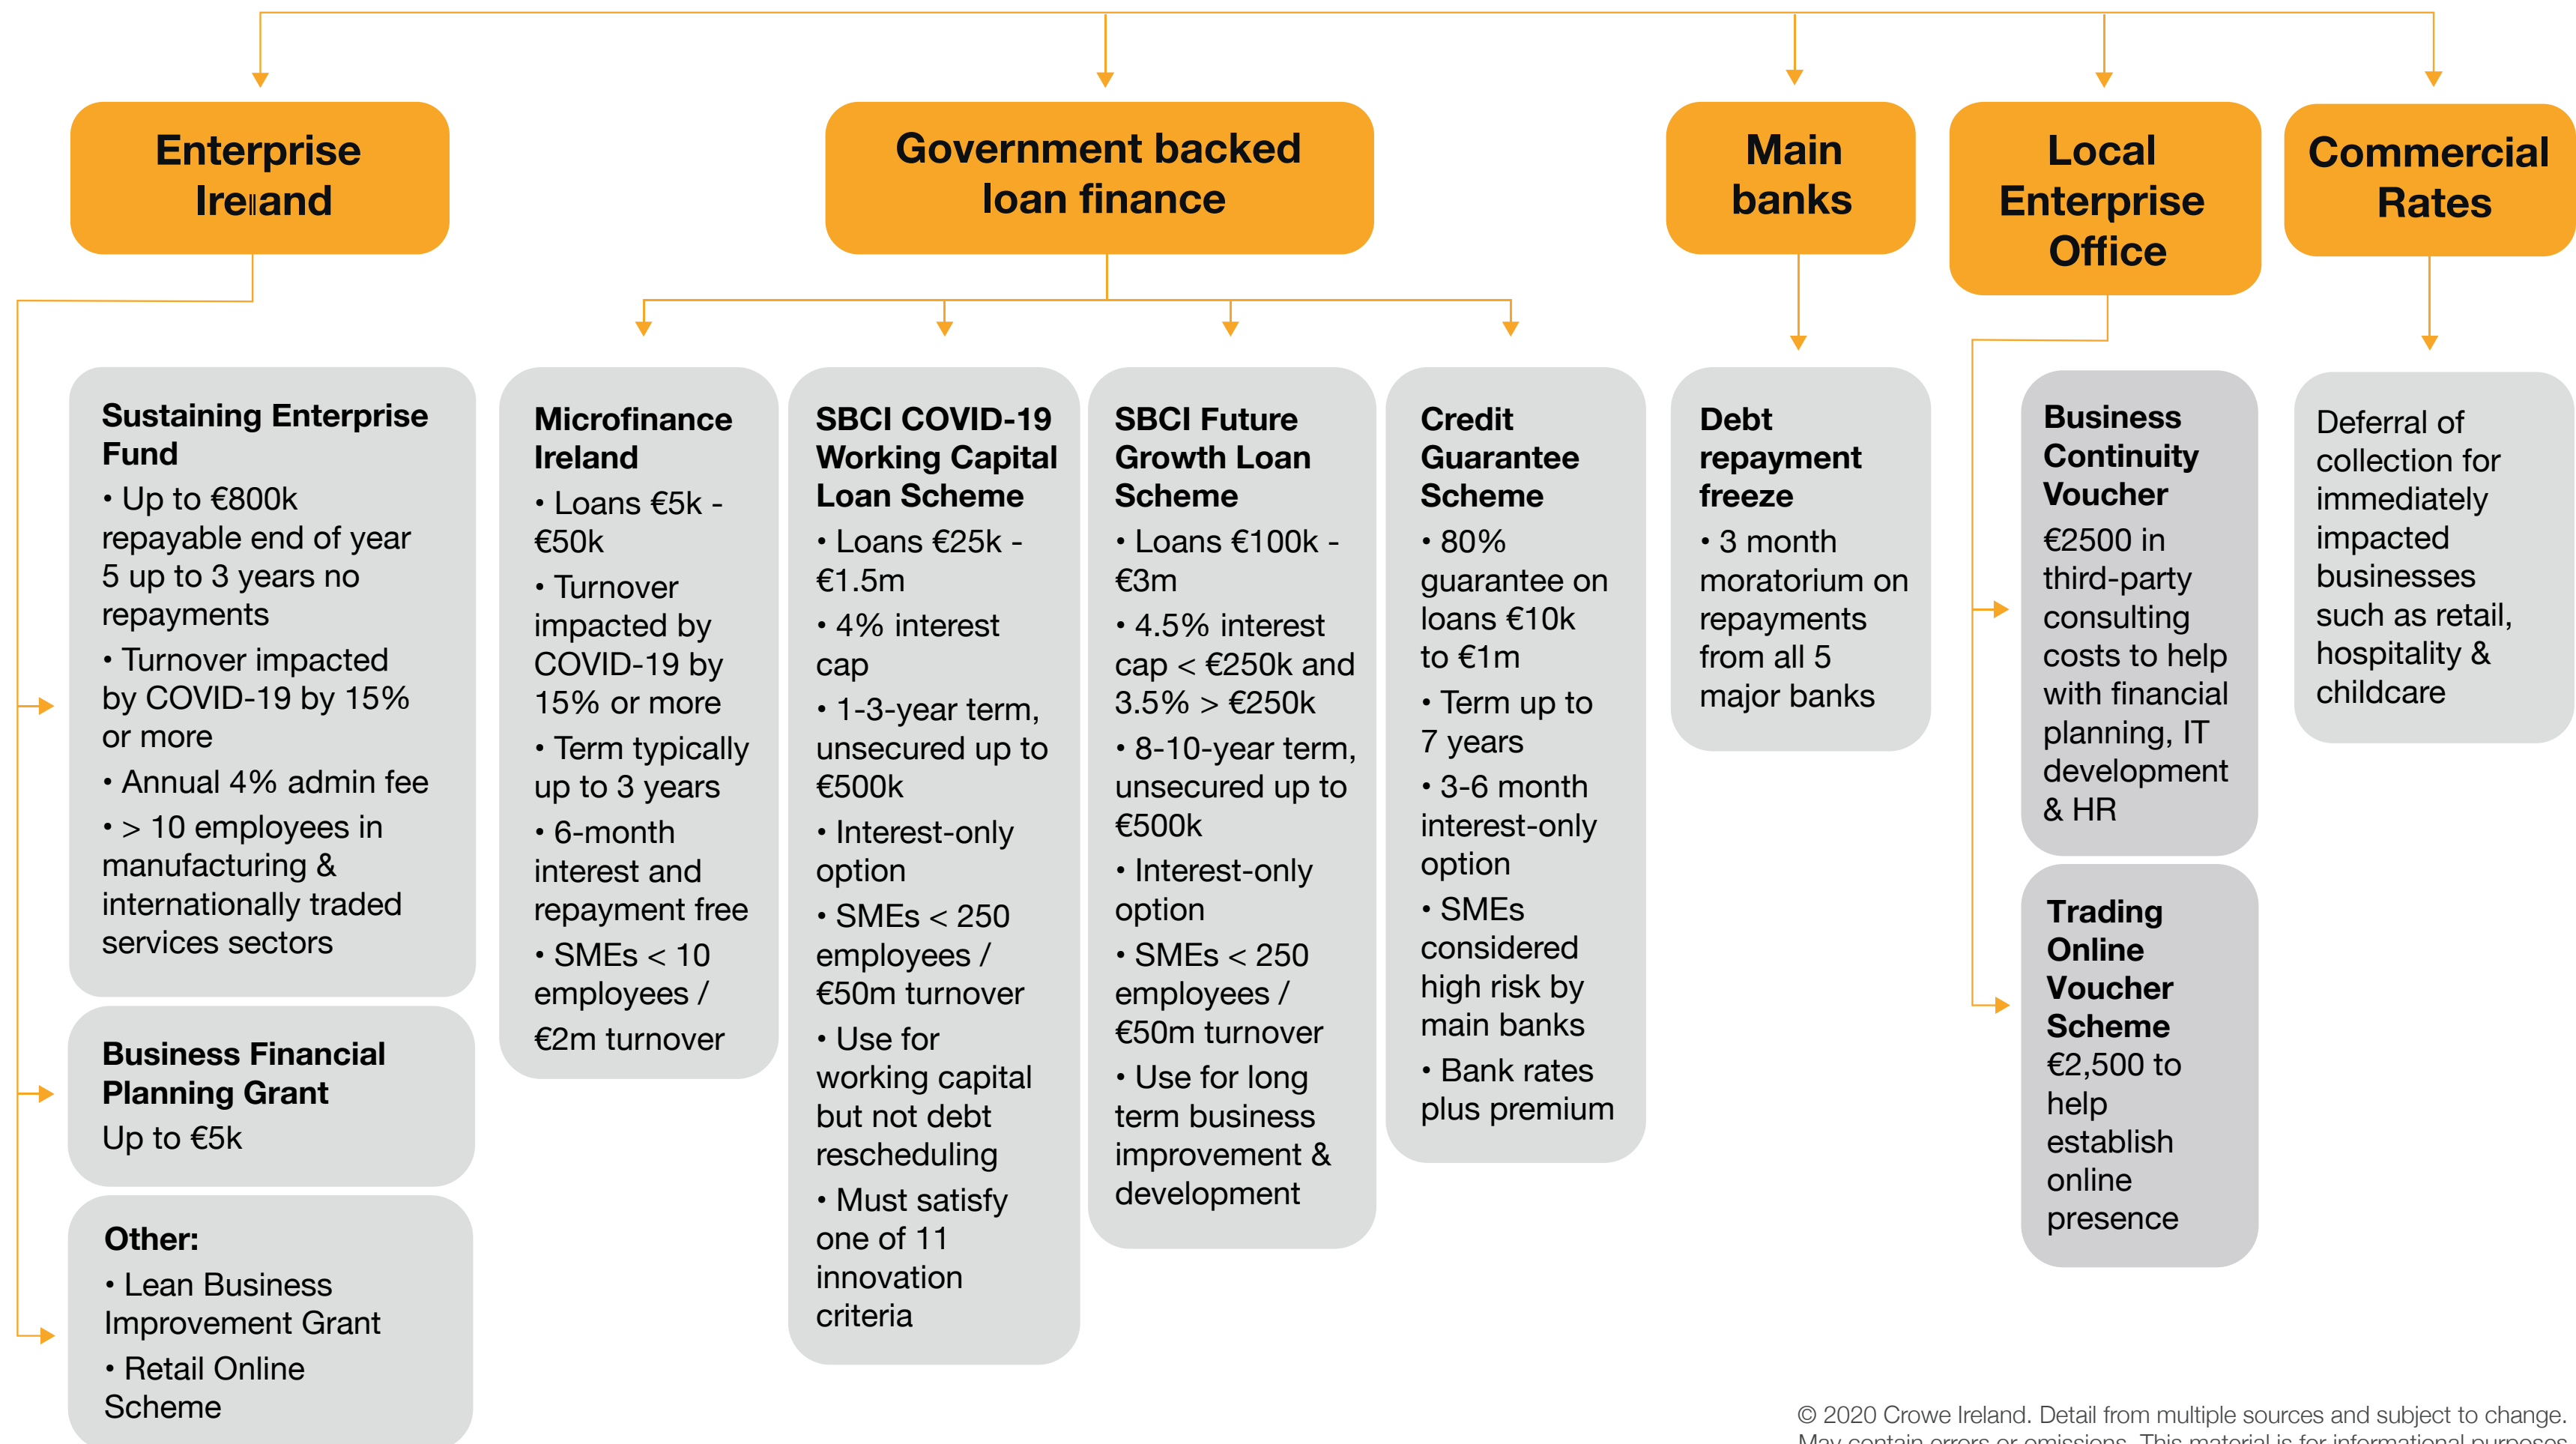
Enterprise Ireland

Government backed loan finance

Main banks

Local Enterprise Office

Commercial Rates

Sustaining Enterprise Fund
• Up to €800k repayable end of year 5 up to 3 years no repayments
• Turnover impacted by COVID-19 by 15% or more
• Annual 4% admin fee
• > 10 employees in manufacturing & internationally traded services sectors

Business Financial Planning Grant
Up to €5k

Other:
• Lean Business Improvement Grant
• Retail Online Scheme

Microfinance Ireland
• Loans €5k - €50k
• Turnover impacted by COVID-19 by 15% or more
• Term typically up to 3 years
• 6-month interest and repayment free
• SMEs < 10 employees / €2m turnover

SBCI COVID-19 Working Capital Loan Scheme
• Loans €25k - €1.5m
• 4% interest cap
• 1-3-year term, unsecured up to €500k
• Interest-only option
• SMEs < 250 employees / €50m turnover
• Use for working capital but not debt rescheduling
• Must satisfy one of 11 innovation criteria

SBCI Future Growth Loan Scheme
• Loans €100k - €3m
• 4.5% interest cap < €250k and 3.5% > €250k
• 8-10-year term, unsecured up to €500k
• Interest-only option
• SMEs < 250 employees / €50m turnover
• Use for long term business improvement & development

Credit Guarantee Scheme
• 80% guarantee on loans €10k to €1m
• Term up to 7 years
• 3-6 month interest-only option
• SMEs considered high risk by main banks
• Bank rates plus premium

Debt repayment freeze
• 3 month moratorium on repayments from all 5 major banks

Business Continuity Voucher
€2500 in third-party consulting costs to help with financial planning, IT development & HR

Trading Online Voucher Scheme
€2,500 to help establish online presence

Deferral of collection for immediately impacted businesses such as retail, hospitality & childcare

© 2020 Crowe Ireland. Detail from multiple sources and subject to change. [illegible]